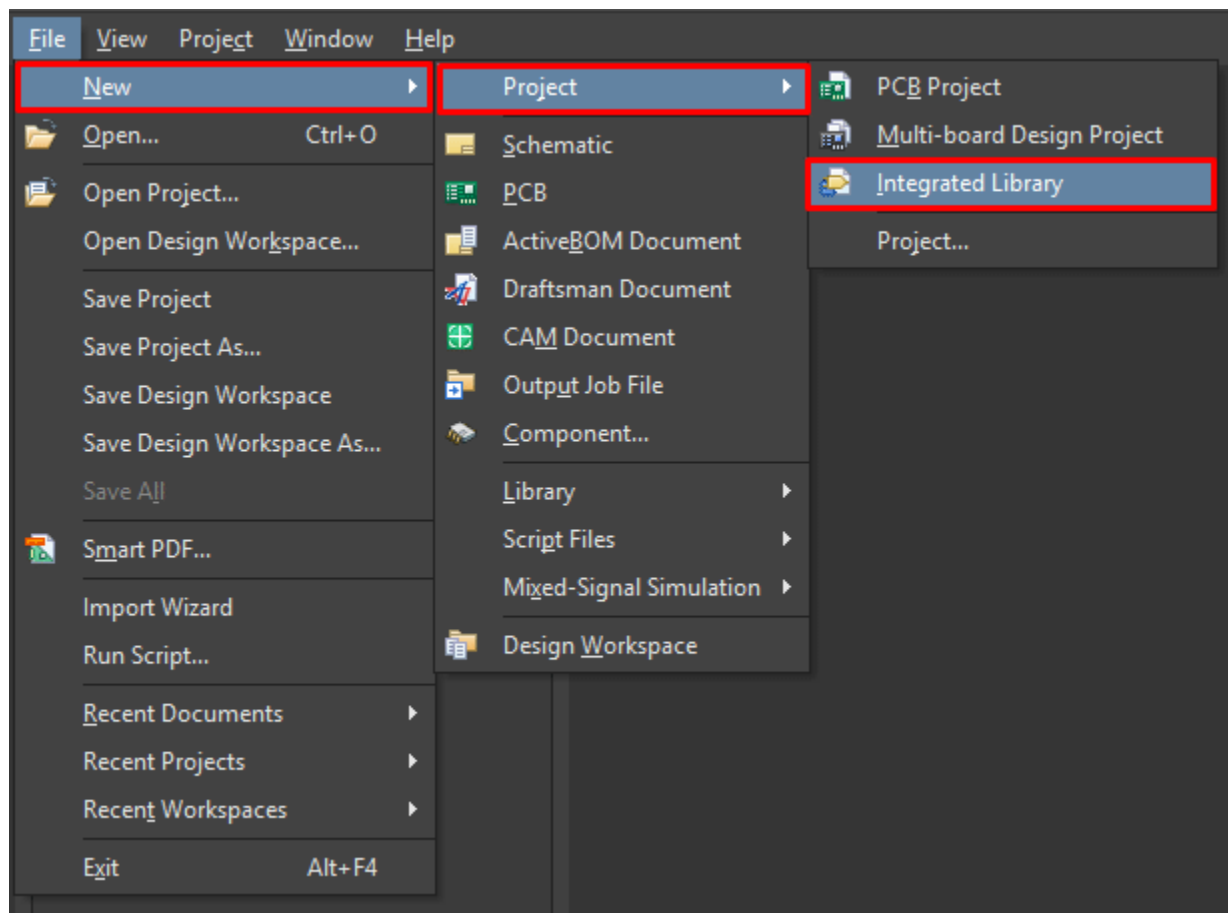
File View Project Window Help

New
Open... Ctrl+O
Open Project...
Open Design Workspace...
Save Project
Save Project As...
Save Design Workspace
Save Design Workspace As...
Save All
Smart PDF...
Import Wizard
Run Script...
Recent Documents
Recent Projects
Recent Workspaces
Exit Alt+F4

Project
Schematic
PCB
ActiveBOM Document
Draftsman Document
CAM Document
Output Job File
Component...
Library
Script Files
Mixed-Signal Simulation
Design Workspace

PCB Project
Multi-board Design Project
Integrated Library
Project...